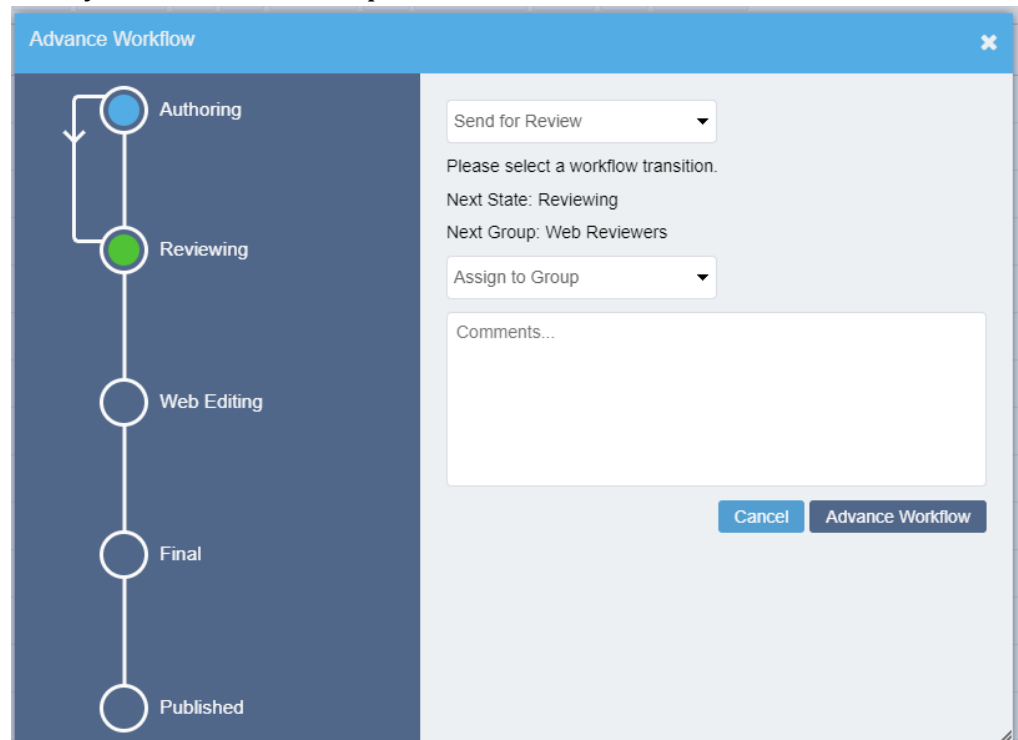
Advance Workflow

Authoring

Reviewing

Web Editing

Final

Published

Send for Review

Please select a workflow transition.

Next State: Reviewing

Next Group: Web Reviewers

Assign to Group

Comments...

Cancel Advance Workflow